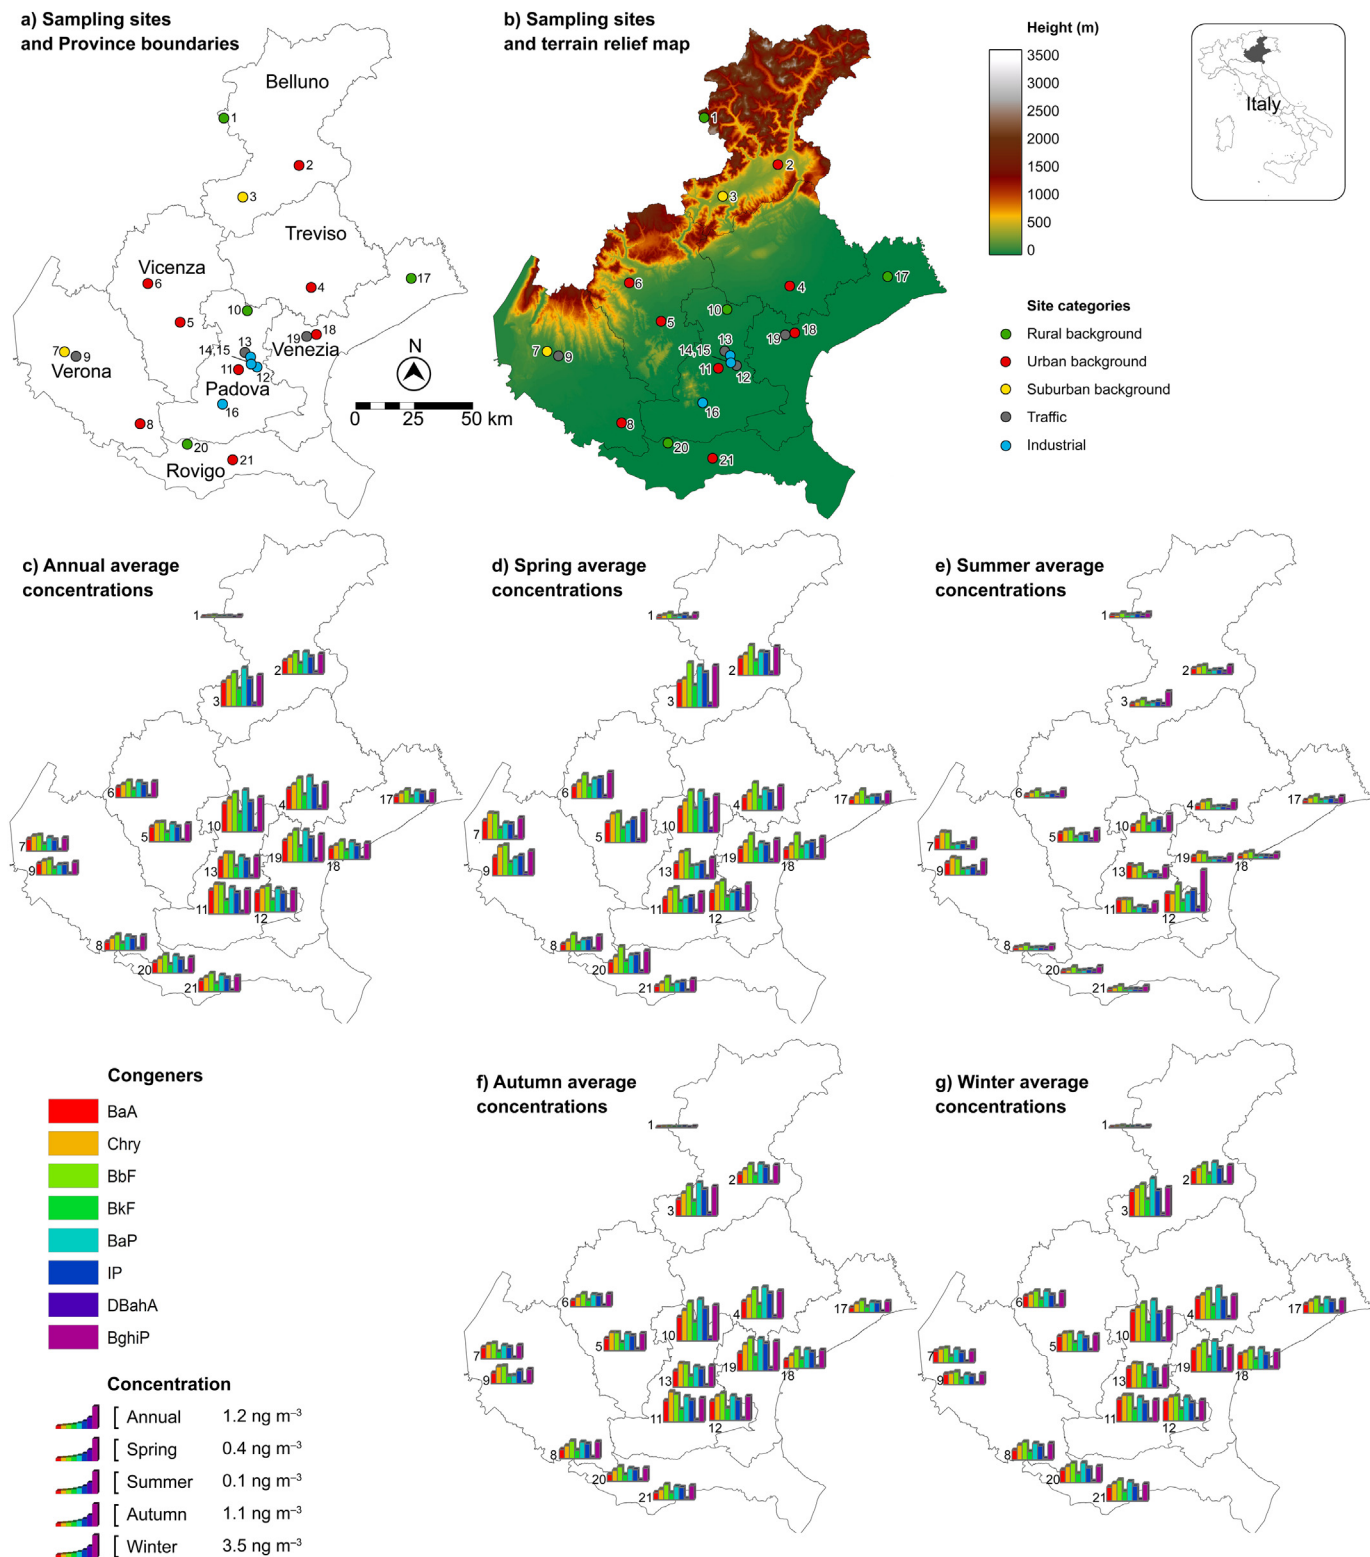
a) Sampling sites and Province boundaries

Belluno
1
2
3
Treviso
Vicenza
6
4
17
5
10
19 18
7 9
14,15 13
Venezia
Verona
11 12
Padova
16
8
20
21
Rovigo
N
0 25 50 km

b) Sampling sites and terrain relief map

1
2
3
6
4
17
10
5
13
19 18
7 9
14,15
11 12
16
8
20
21

Height (m)
3500
3000
2500
2000
1500
1000
500
0

Italy

Site categories
Rural background
Urban background
Suburban background
Traffic
Industrial

c) Annual average concentrations

1
2
3
6
17
4
5
10
7
19
18
9
13
11
12
8
20
21

d) Spring average concentrations

1
2
3
6
4
17
5
10
7
19
18
9
13
11
12
8
20
21

e) Summer average concentrations

1
2
3
6
4
17
5
10
7
19
18
9
13
11
12
8
20
21

Congeners
BaA
Chry
BbF
BkF
BaP
IP
DBahA
BghiP

Concentration
[ Annual 1.2 ng m$^{-3}$
[ Spring 0.4 ng m$^{-3}$
[ Summer 0.1 ng m$^{-3}$
[ Autumn 1.1 ng m$^{-3}$
[ Winter 3.5 ng m$^{-3}$

f) Autumn average concentrations

1
2
3
6
5
10
4
17
7
19
18
9
13
11
12
8
20
21

g) Winter average concentrations

1
2
3
6
5
10
4
17
7
19
18
9
13
11
12
8
20
21